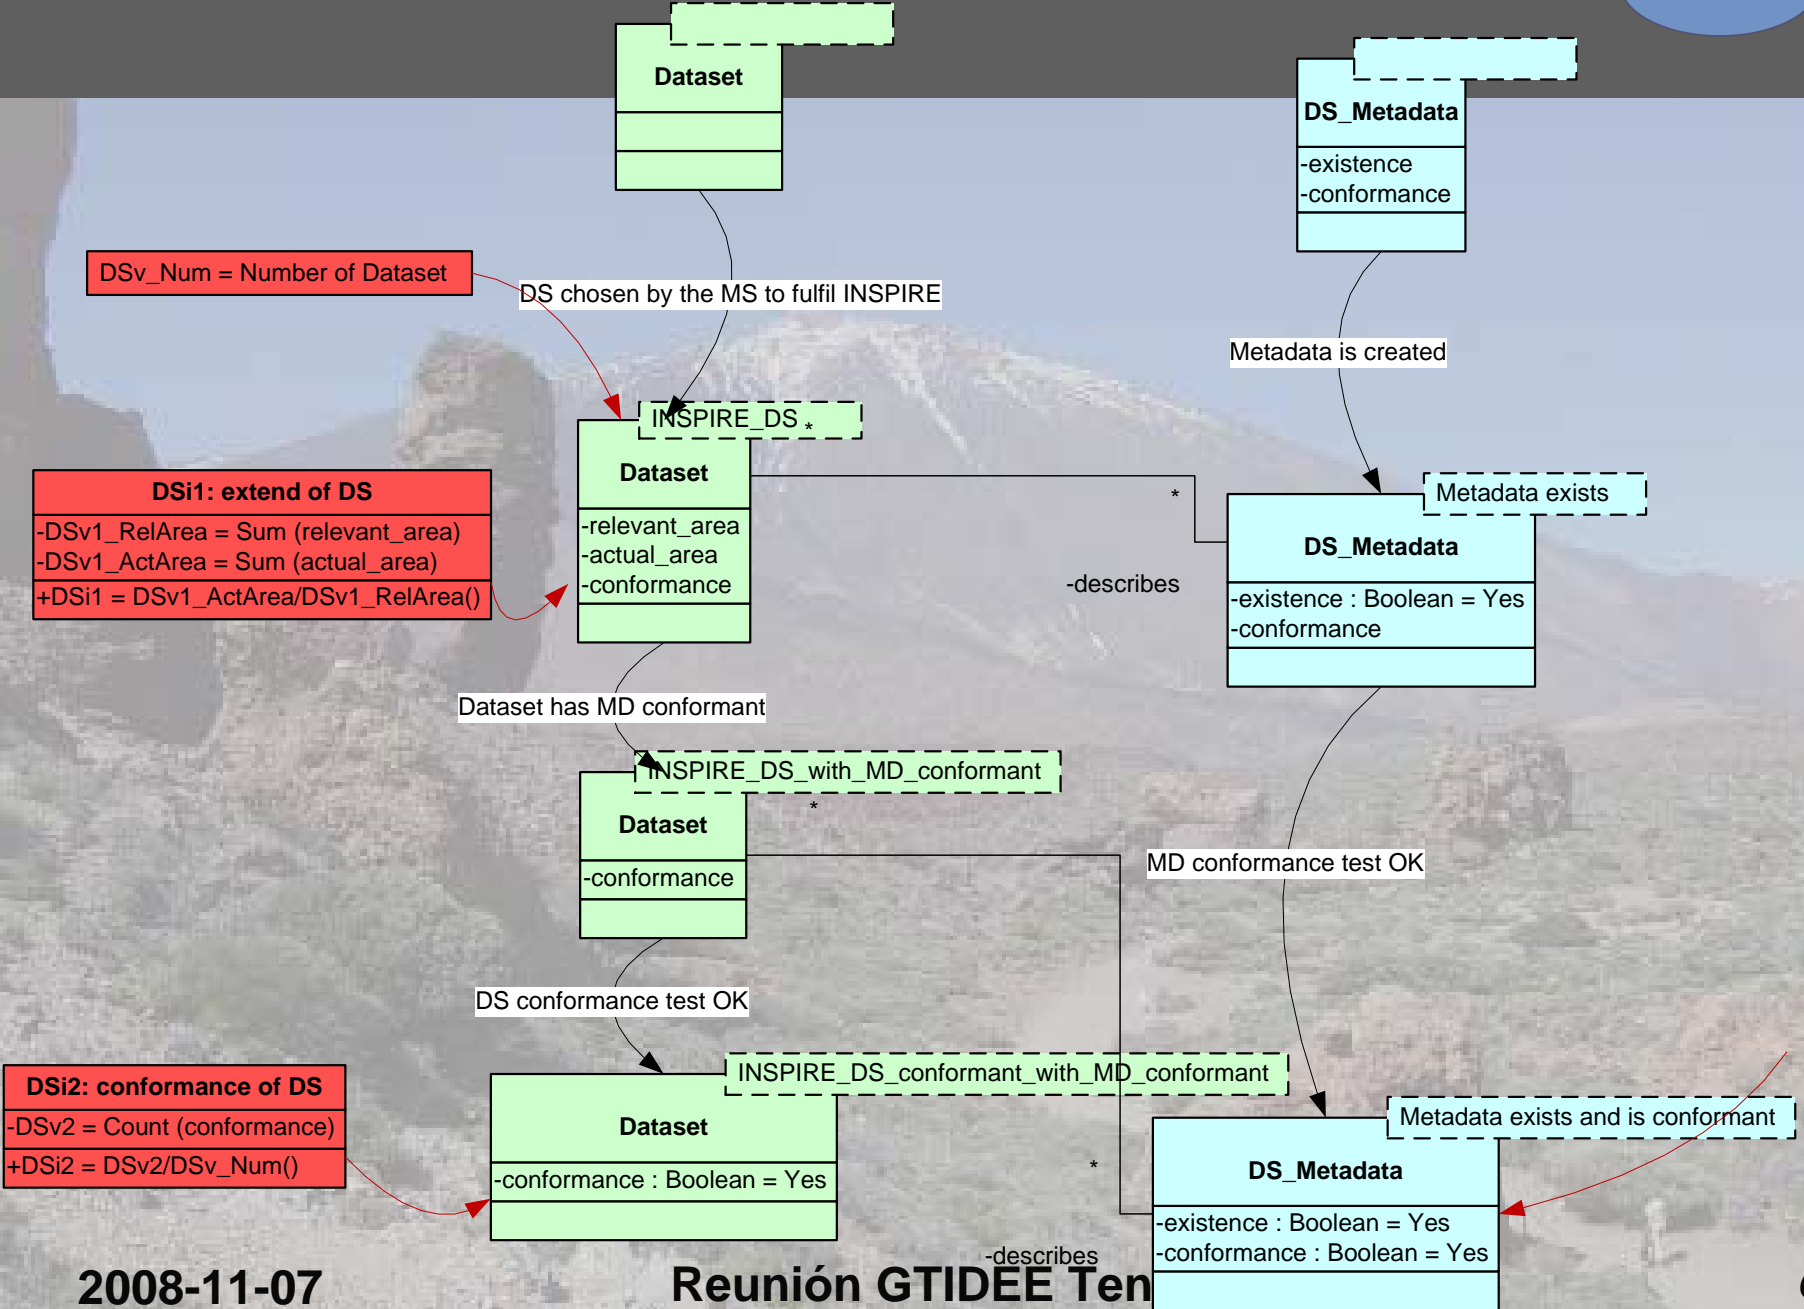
Dataset

DS_Metadata
-existence
-conformance

DSv_Num = Number of Dataset

DS chosen by the MS to fulfil INSPIRE

Metadata is created

INSPIRE_DS *

Dataset
-relevant_area
-actual_area
-conformance

DSi1: extend of DS
-DSv1_RelArea = Sum (relevant_area)
-DSv1_ActArea = Sum (actual_area)
+DSi1 = DSv1_ActArea/DSv1_RelArea()

*

Metadata exists

DS_Metadata
-existence : Boolean = Yes
-conformance

-describes

Dataset has MD conformant

INSPIRE_DS_with_MD_conformant

*

Dataset
-conformance

MD conformance test OK

DS conformance test OK

INSPIRE_DS_conformant_with_MD_conformant

DSi2: conformance of DS
-DSv2 = Count (conformance)
+DSi2 = DSv2/DSv_Num()

Dataset
-conformance : Boolean = Yes

*

Metadata exists and is conformant

DS_Metadata
-existence : Boolean = Yes
-conformance : Boolean = Yes

-describes

2008-11-07

Reunión GTIDEE Ten